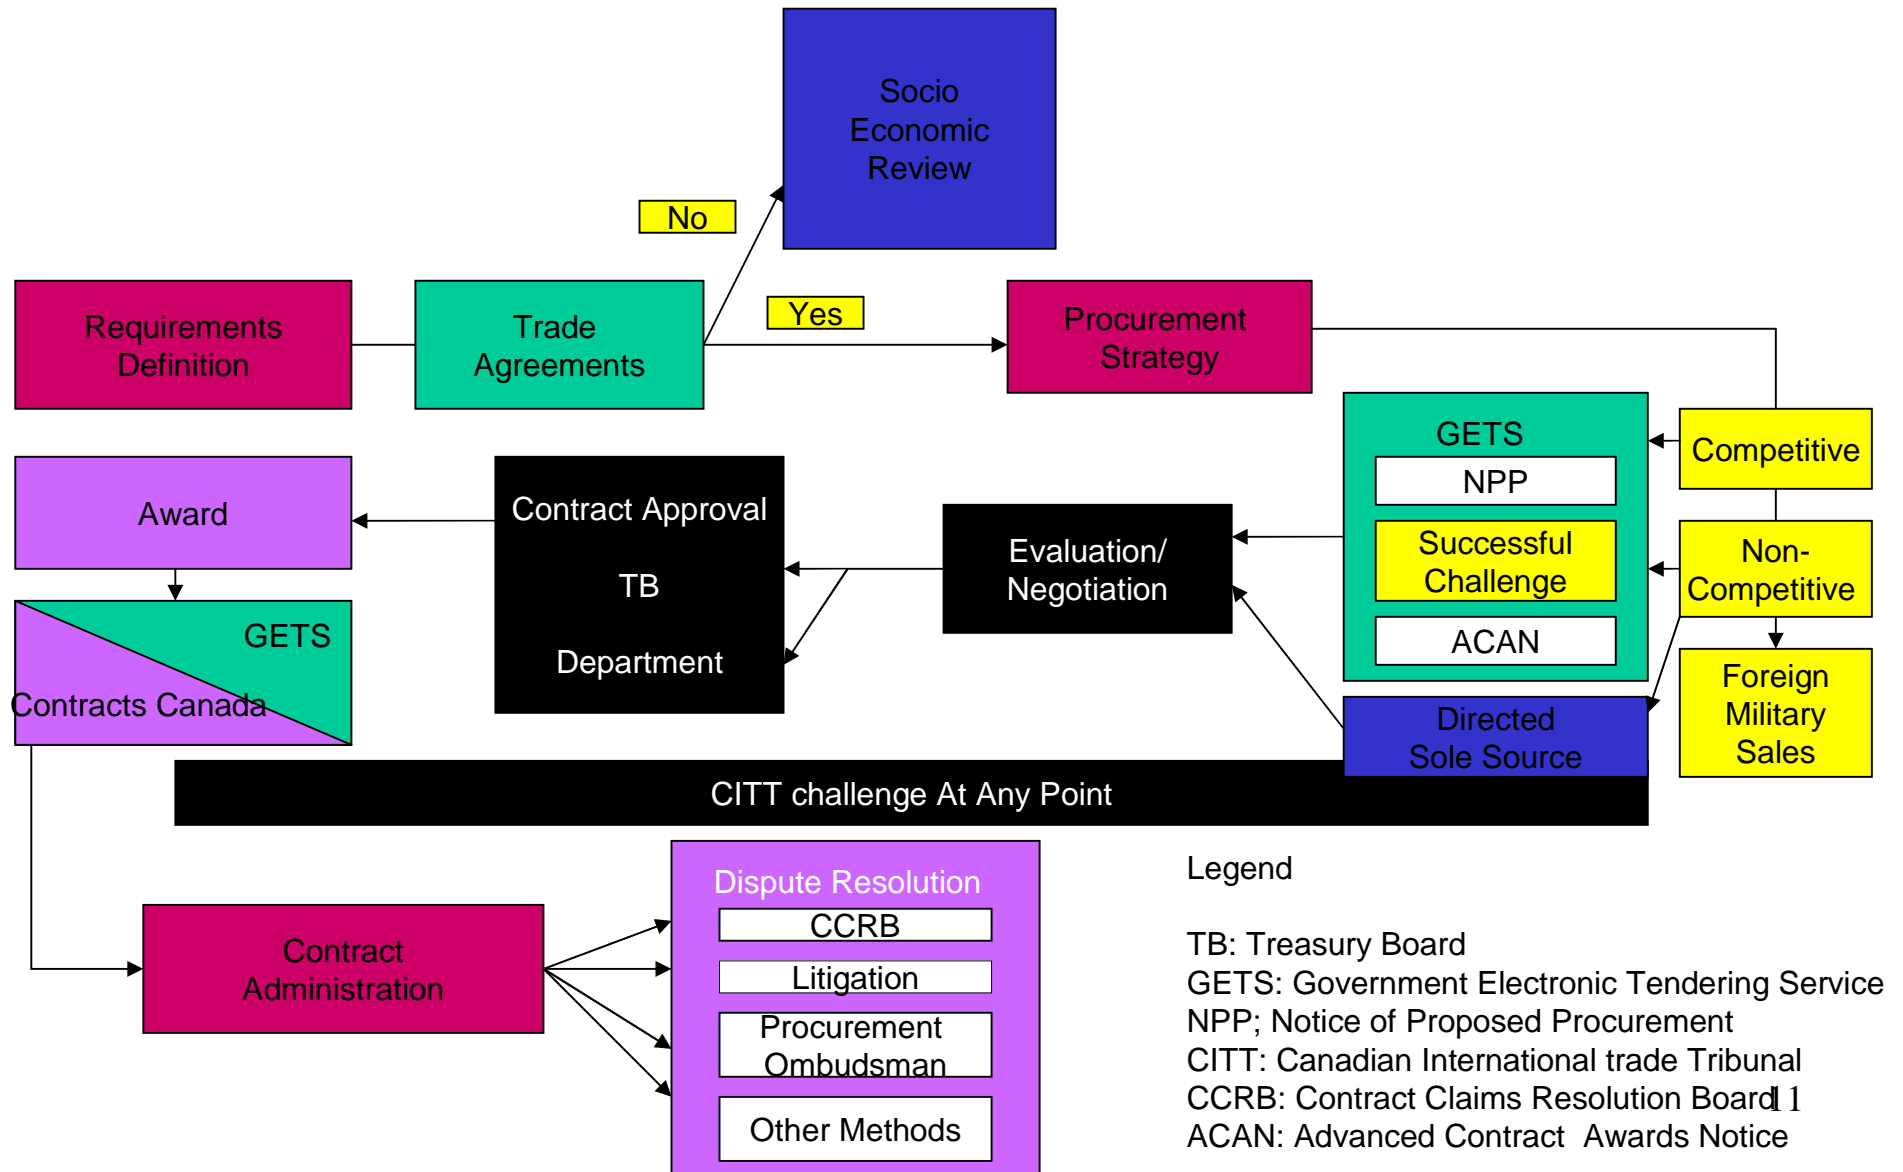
Socio Economic Review

No

Yes

Requirements Definition

Trade Agreements

Procurement Strategy

GETS

NPP

Successful Challenge

ACAN

Competitive

Non-Competitive

Foreign Military Sales

Award

Contract Approval

TB

Department

Evaluation/ Negotiation

GETS

Contracts Canada

Directed Sole Source

CITT challenge At Any Point

Dispute Resolution

CCRB

Litigation

Procurement Ombudsman

Other Methods

Contract Administration

Legend

TB: Treasury Board
GETS: Government Electronic Tendering Service
NPP; Notice of Proposed Procurement
CITT: Canadian International trade Tribunal
CCRB: Contract Claims Resolution Board
ACAN: Advanced Contract Awards Notice

11